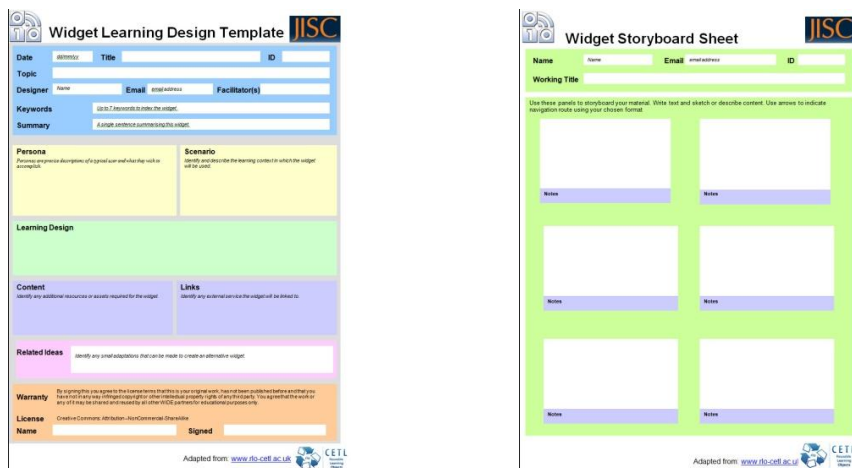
Widget Learning Design Template JISC

Date dd/mm/yy Title ID

Topic

Designer Name Email email address Facilitator(s)

Keywords Up to 7 keywords to index the widget.

Summary A single sentence summarising this widget.

Persona
Personas are precise descriptions of a typical user and what they wish to accomplish.

Scenario
Identify and describe the learning context in which the widget will be used.

Learning Design

Content
Identify any additional resources or assets required for the widget.

Links
Identify any external service the widget will be linked to.

Related Ideas Identify any small adaptations that can be made to create an alternative widget.

Warranty By signing this you agree to the license terms that this is your original work, has not been published before and that you have not in any way infringed copyright or other intellectual property rights of any third party. You agree that the work or any of it may be shared and reused by all other WIDE partners for educational purposes only.

License Creative Commons: Attribution–NonCommercial–ShareAlike

Name Signed

Adapted from: www.rlo-cetl.ac.uk CETL

Widget Storyboard Sheet JISC

Name Name Email email address ID

Working Title

Use these panels to storyboard your material. Write text and sketch or describe content. Use arrows to indicate navigation route using your chosen format.

Notes

Notes

Notes

Notes

Notes

Notes

Adapted from: www.rlo-cetl.ac.uk CETL